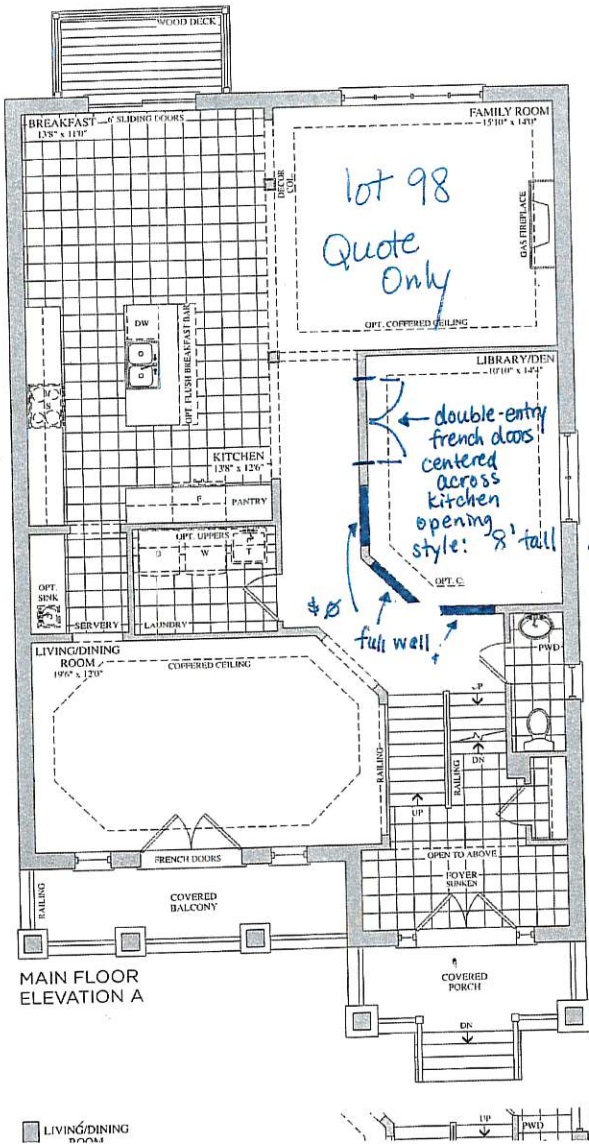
WOOD DECK

BREAKFAST 6' SLIDING DOORS
13'8" x 11'0"

FAMILY ROOM
15'10" x 14'0"

DECOR COL.

lot 98
Quote
Only

GAS FIREPLACE

OPT. COFFERED CEILING

DW

OPT. FLUSH BREAKFAST BAR

LIBRARY/DEN
10'10" x 14'4"

double-entry french doors centered across kitchen opening style: 8' tall

KITCHEN
13'8" x 12'6"

F PANTRY

OPT. UPPERS
D W T

OPT. SINK

SERVERY LAUNDRY

$Ø

full wall

OPT. C.

PWD

LIVING/DINING ROOM
19'6" x 12'0"

COFFERED CEILING

RAILING

RAILING

UP

DN

UP

FRENCH DOORS

OPEN TO ABOVE

FOYER SUNKEN

RAILING

COVERED BALCONY

MAIN FLOOR
ELEVATION A

COVERED PORCH

DN

LIVING/DINING ROOM

UP PWD